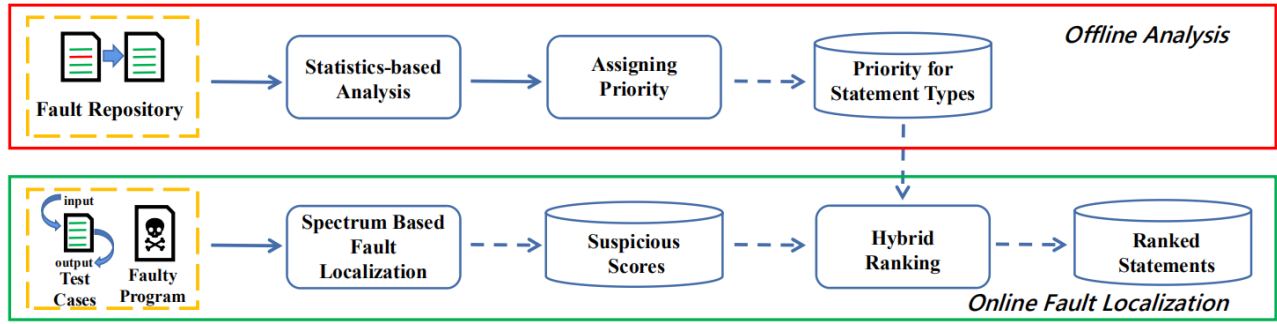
Offline Analysis

Fault Repository

Statistics-based Analysis

Assigning Priority

Priority for Statement Types

input

output

Test Cases

Faulty Program

Spectrum Based Fault Localization

Suspicious Scores

Hybrid Ranking

Ranked Statements

Online Fault Localization